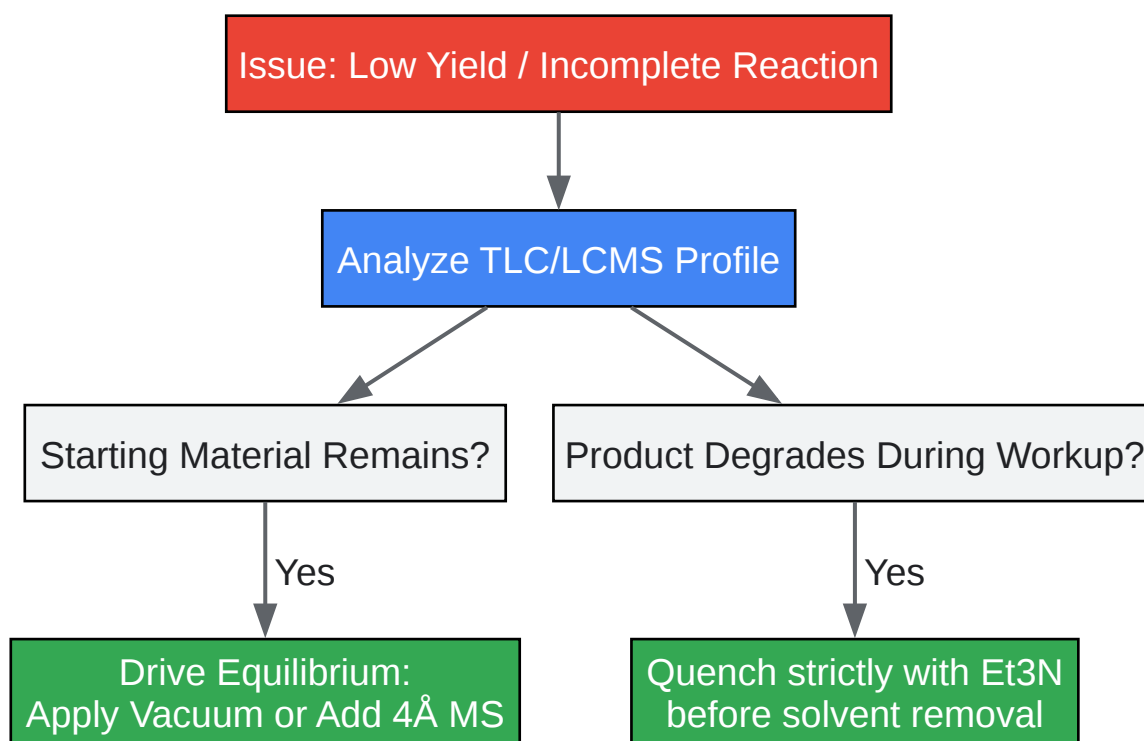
Issue: Low Yield / Incomplete Reaction

Analyze TLC/LCMS Profile

Starting Material Remains?

Product Degrades During Workup?

Yes

Yes

Drive Equilibrium: Apply Vacuum or Add 4Å MS

Quench strictly with Et3N before solvent removal